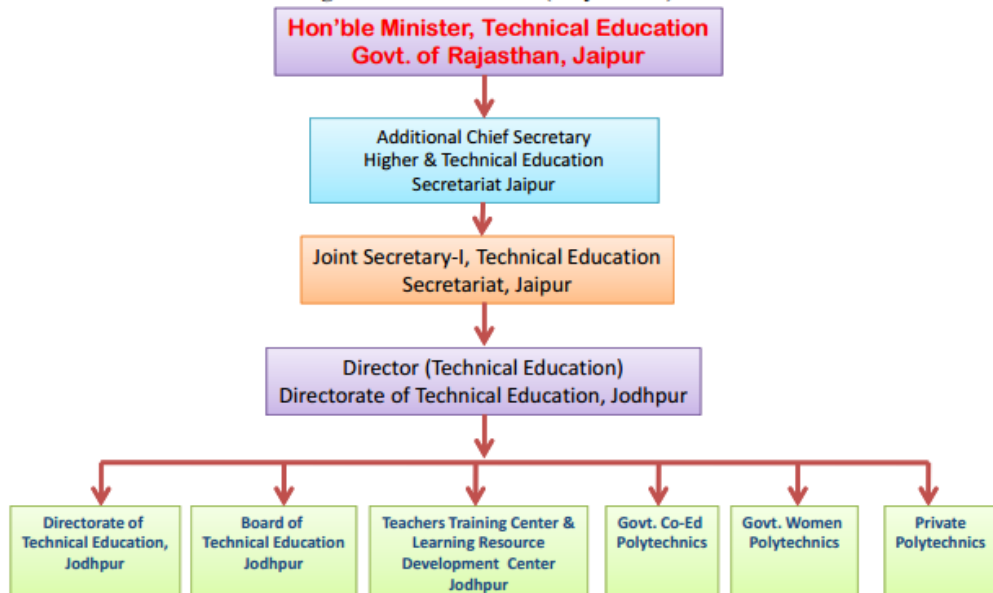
Hon'ble Minister, Technical Education
Govt. of Rajasthan, Jaipur

Additional Chief Secretary
Higher & Technical Education
Secretariat Jaipur

Joint Secretary-I, Technical Education
Secretariat, Jaipur

Director (Technical Education)
Directorate of Technical Education, Jodhpur

Directorate of Technical Education, Jodhpur

Board of Technical Education Jodhpur

Teachers Training Center & Learning Resource Development Center Jodhpur

Govt. Co-Ed Polytechnics

Govt. Women Polytechnics

Private Polytechnics